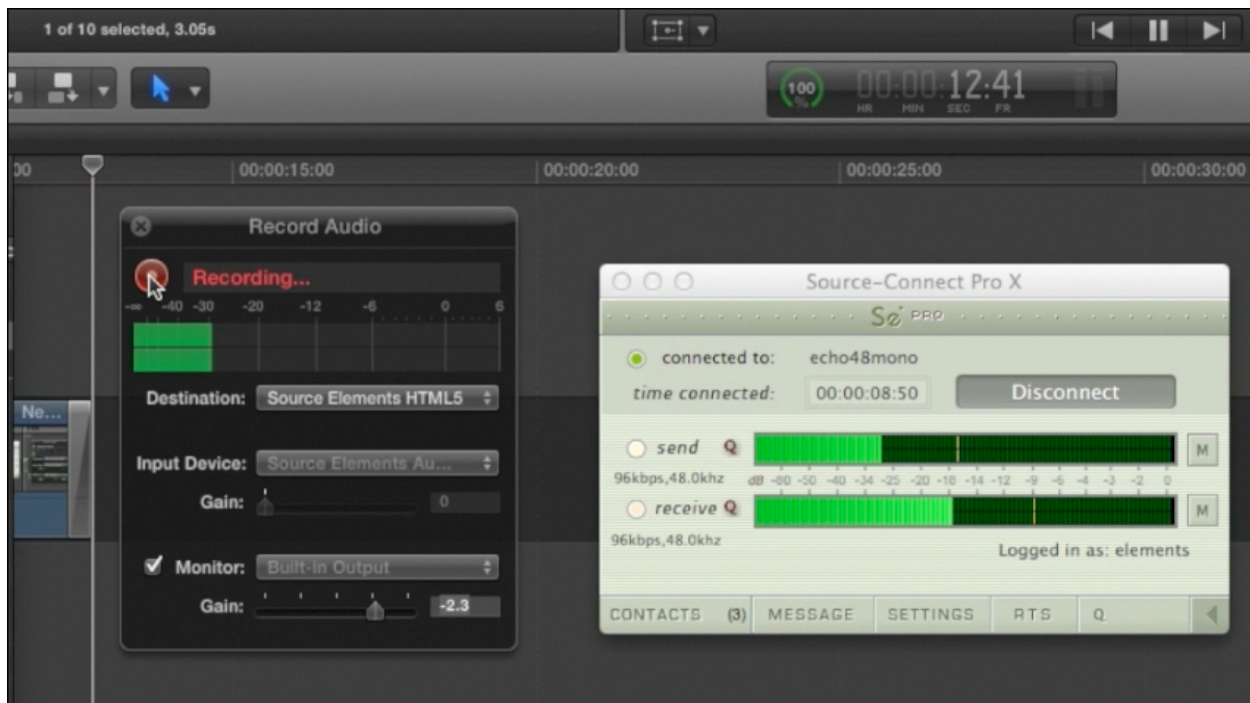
1 of 10 selected, 3.05s

100 %

00:00:12:41
HR MIN SEC FR

00
00:00:15:00
00:00:20:00
00:00:25:00
00:00:30:00

Record Audio

Recording...

-∞ -40 -30 -20 -12 -6 0 6

Destination: Source Elements HTML5

Input Device: Source Elements Au...

Gain: 0

Monitor: Built-in Output

Gain: -2.3

Ne...

Source-Connect Pro X

Sc PRO

connected to: echo48mono

time connected: 00:00:08:50

Disconnect

send Q

M

96kbps,48.0khz

dB -80 -50 -40 -34 -25 -20 -18 -14 -12 -9 -6 -4 -3 -2 0

receive Q

M

96kbps,48.0khz

Logged in as: elements

CONTACTS (3) MESSAGE SETTINGS RTS Q